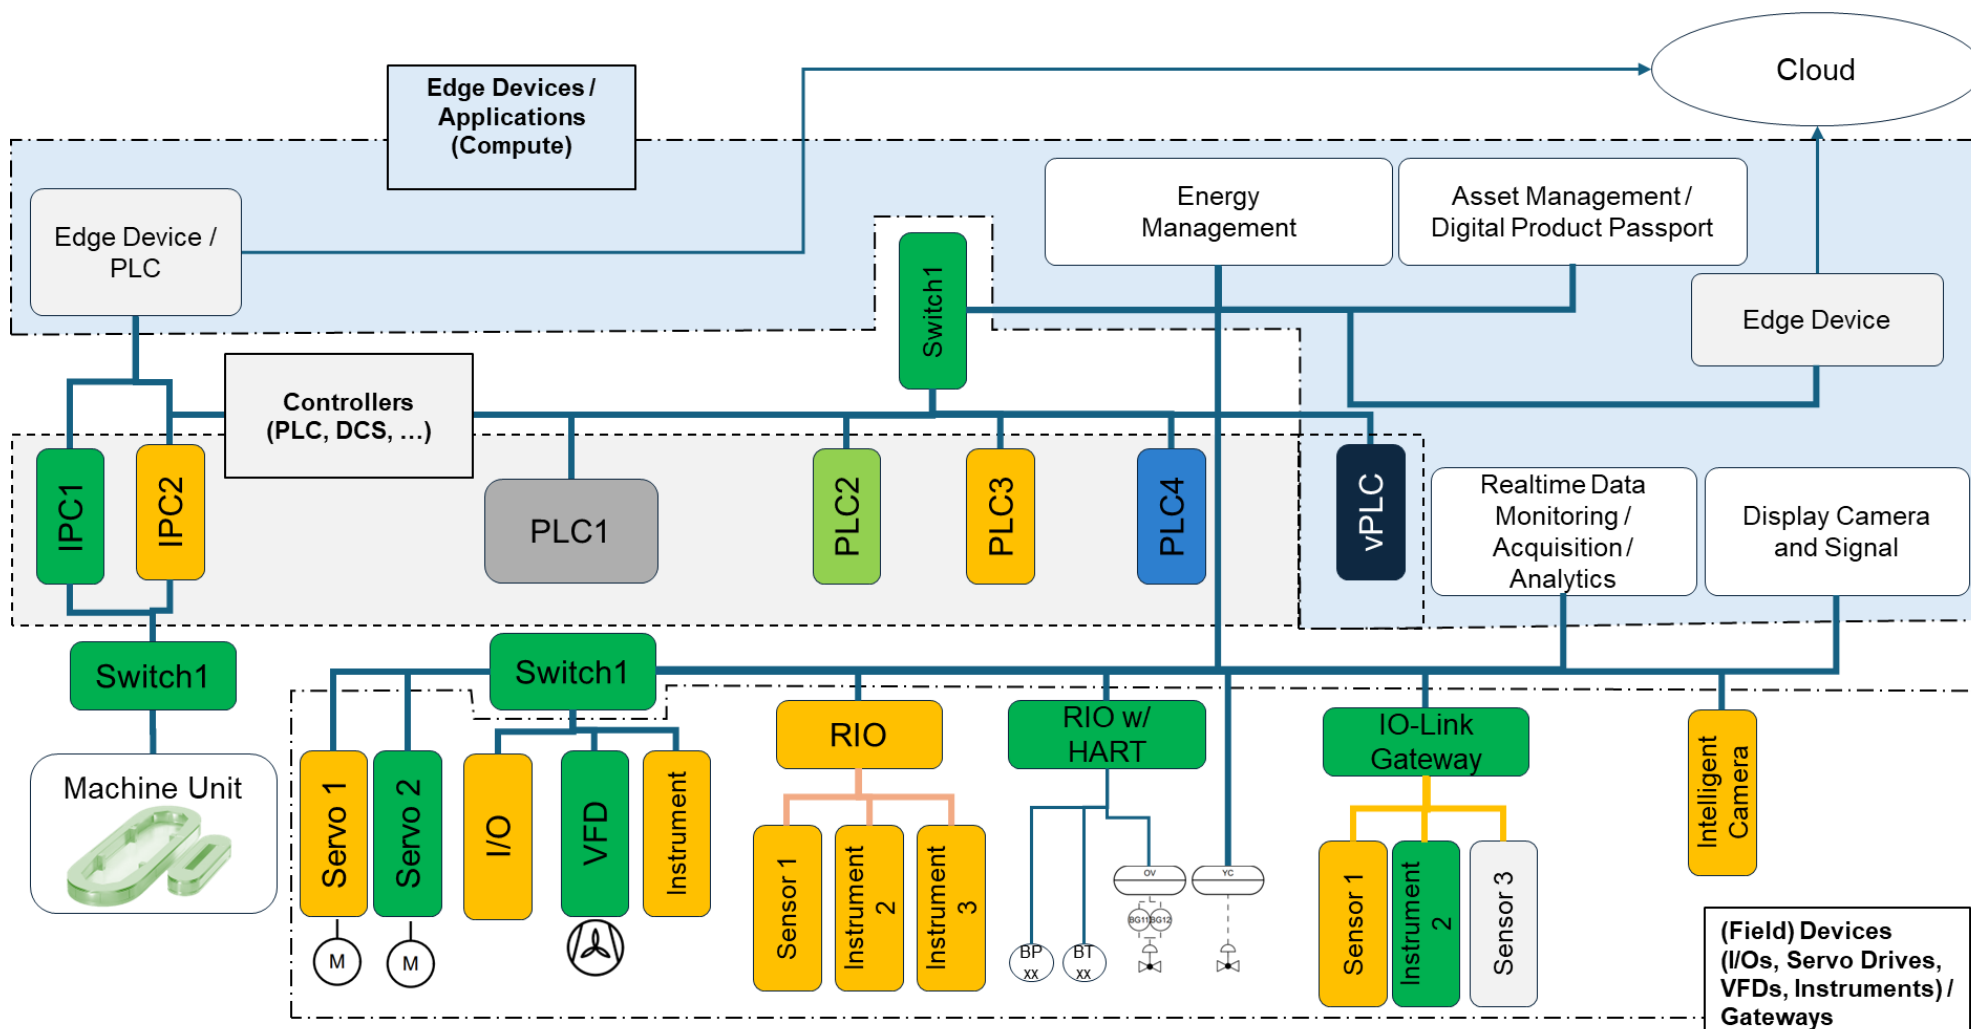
Cloud

Edge Devices / Applications (Compute)

Edge Device / PLC

Switch1

Energy Management

Asset Management / Digital Product Passport

Edge Device

Controllers (PLC, DCS, ...)

IPC1

IPC2

PLC1

PLC2

PLC3

PLC4

vPLC

Realtime Data Monitoring / Acquisition / Analytics

Display Camera and Signal

Switch1

Switch1

Machine Unit

Servo 1

Servo 2

I/O

VFD

Instrument

RIO

RIO w/ HART

IO-Link Gateway

Intelligent Camera

M

M

Sensor 1

Instrument 2

Instrument 3

BP xx

BT xx

OV

YC

BG11 BG12

Sensor 1

Instrument 2

Sensor 3

(Field) Devices (I/Os, Servo Drives, VFDs, Instruments) / Gateways